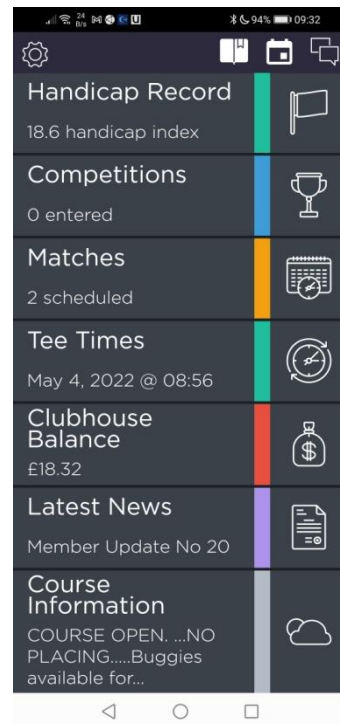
24 B/s 94% 09:32

Handicap Record
18.6 handicap index

Competitions
0 entered

Matches
2 scheduled

Tee Times
May 4, 2022 @ 08:56

Clubhouse Balance
£18.32

Latest News
Member Update No 20

Course Information
COURSE OPEN. ...NO PLACING.....Buggies available for...